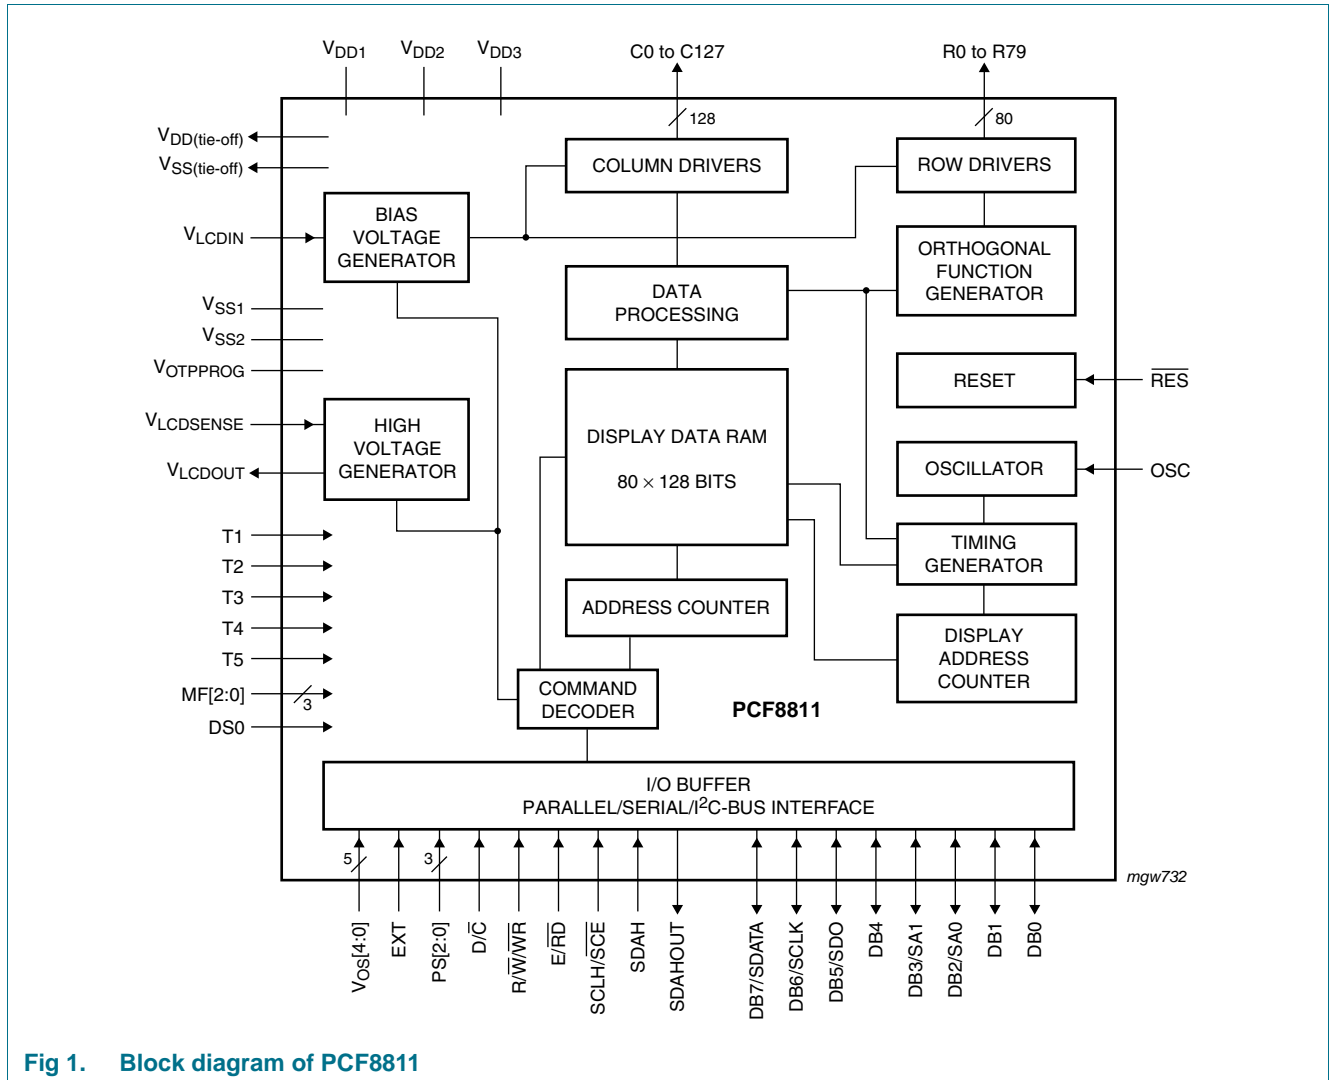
$V_{DD1}$ $V_{DD2}$ $V_{DD3}$ C0 to C127 R0 to R79

128 80

$V_{DD(tie-off)}$
$V_{SS(tie-off)}$

COLUMN DRIVERS

ROW DRIVERS

$V_{LCDIN}$

BIAS VOLTAGE GENERATOR

ORTHOGONAL FUNCTION GENERATOR

DATA PROCESSING

$V_{SS1}$
$V_{SS2}$
$V_{OTPPROG}$

RESET

$\overline{RES}$

$V_{LCDSENSE}$

HIGH VOLTAGE GENERATOR

DISPLAY DATA RAM

80 × 128 BITS

OSCILLATOR

OSC

$V_{LCDOUT}$

T1
T2
T3
T4
T5
MF[2:0]
3
DS0

TIMING GENERATOR

ADDRESS COUNTER

DISPLAY ADDRESS COUNTER

COMMAND DECODER

PCF8811

I/O BUFFER
PARALLEL/SERIAL/I$^2$C-BUS INTERFACE

5 3

$V_{OS}$[4:0] EXT PS[2:0] D/$\overline{C}$ R/$\overline{W}$/$\overline{WR}$ E/$\overline{RD}$ SCLH/$\overline{SCE}$ SDAH SDAHOUT DB7/SDATA DB6/SCLK DB5/SDO DB4 DB3/SA1 DB2/SA0 DB1 DB0

mgw732

Fig 1. Block diagram of PCF8811